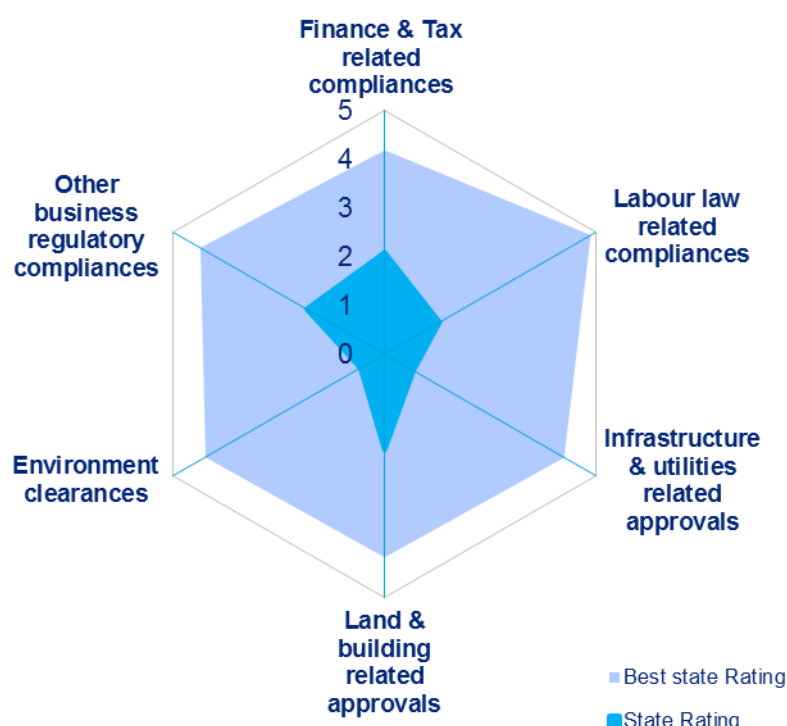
Finance & Tax related compliances

5
4
3
2
1
0

Labour law related compliances

Infrastructure & utilities related approvals

Land & building related approvals

Environment clearances

Other business regulatory compliances

Best state Rating

State Rating